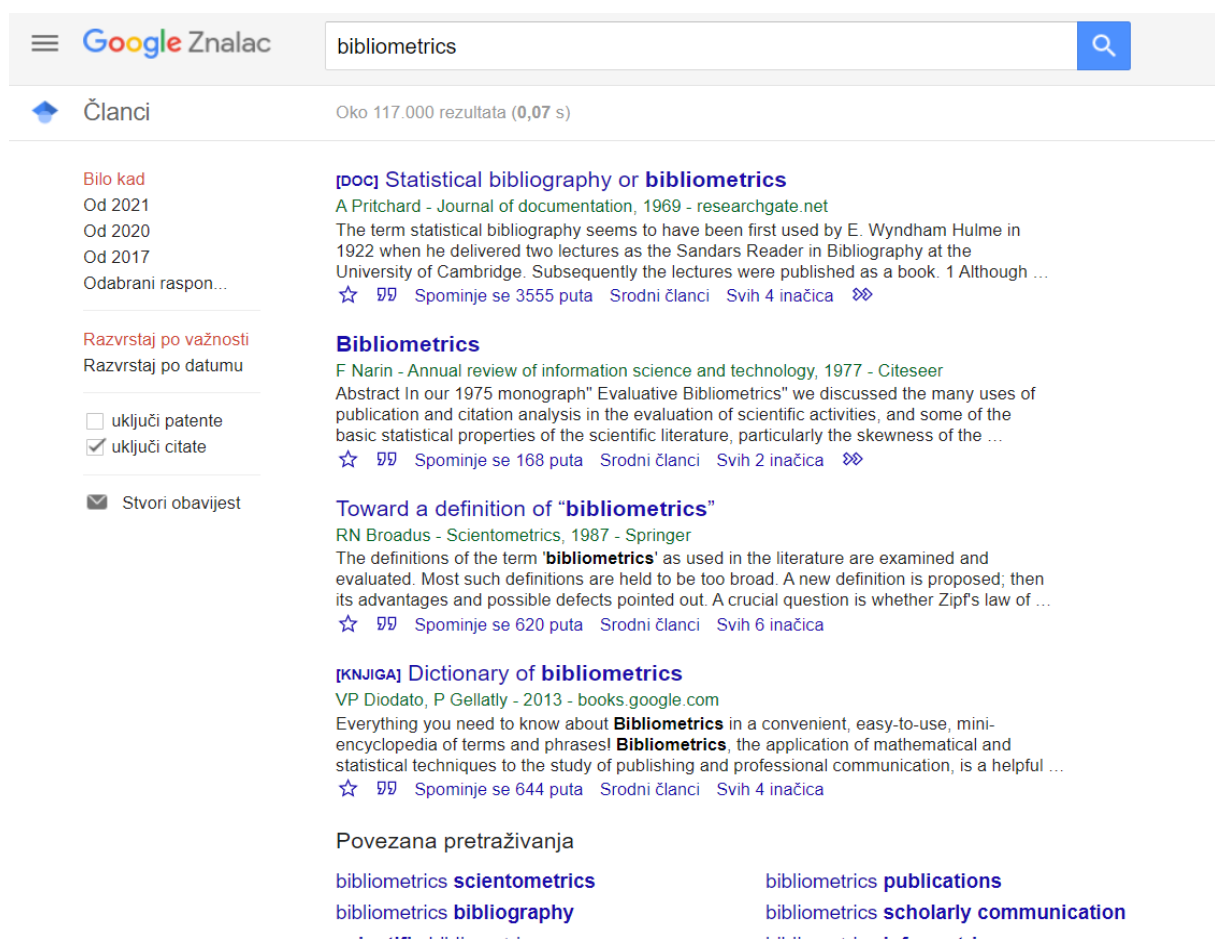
Google Znalac

bibliometrics

Članci

Oko 117.000 rezultata (0,07 s)

Bilo kad
Od 2021
Od 2020
Od 2017
Odabrani raspon...

Razvrstaj po važnosti
Razvrstaj po datumu

uključi patente
uključi citate

Stvori obavijest

[DOC] Statistical bibliography or bibliometrics
A Pritchard - Journal of documentation, 1969 - researchgate.net
The term statistical bibliography seems to have been first used by E. Wyndham Hulme in 1922 when he delivered two lectures as the Sandars Reader in Bibliography at the University of Cambridge. Subsequently the lectures were published as a book. 1 Although …
Spominje se 3555 puta Srodni članci Svih 4 inačica

Bibliometrics
F Narin - Annual review of information science and technology, 1977 - Citeseer
Abstract In our 1975 monograph" Evaluative Bibliometrics" we discussed the many uses of publication and citation analysis in the evaluation of scientific activities, and some of the basic statistical properties of the scientific literature, particularly the skewness of the …
Spominje se 168 puta Srodni članci Svih 2 inačica

Toward a definition of “bibliometrics”
RN Broadus - Scientometrics, 1987 - Springer
The definitions of the term 'bibliometrics' as used in the literature are examined and evaluated. Most such definitions are held to be too broad. A new definition is proposed; then its advantages and possible defects pointed out. A crucial question is whether Zipf's law of …
Spominje se 620 puta Srodni članci Svih 6 inačica

[KNJIGA] Dictionary of bibliometrics
VP Diodato, P Gellatly - 2013 - books.google.com
Everything you need to know about Bibliometrics in a convenient, easy-to-use, mini-encyclopedia of terms and phrases! Bibliometrics, the application of mathematical and statistical techniques to the study of publishing and professional communication, is a helpful …
Spominje se 644 puta Srodni članci Svih 4 inačica

Povezana pretraživanja

bibliometrics scientometrics
bibliometrics publications
bibliometrics bibliography
bibliometrics scholarly communication
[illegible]